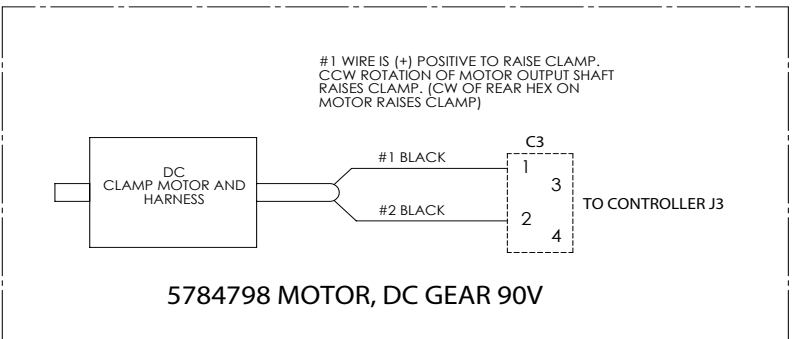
#1 WIRE IS (+) POSITIVE TO RAISE CLAMP. CCW ROTATION OF MOTOR OUTPUT SHAFT RAISES CLAMP. (CW OF REAR HEX ON MOTOR RAISES CLAMP)

DC
CLAMP MOTOR AND HARNESS

#1 BLACK

#2 BLACK

C3

1

3

2

4

TO CONTROLLER J3

5784798 MOTOR, DC GEAR 90V